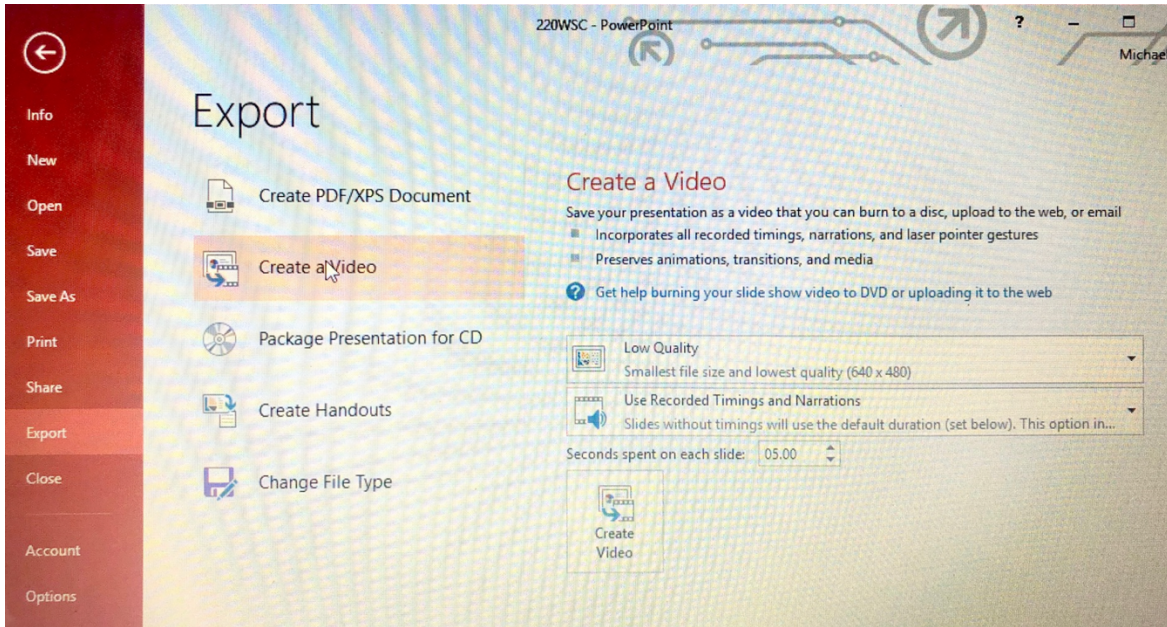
220WSC - PowerPoint

?

Michae

Info

New

Open

Save

Save As

Print

Share

Export

Close

Account

Options

Export

Create PDF/XPS Document

Create a Video

Package Presentation for CD

Create Handouts

Change File Type

Create a Video

Save your presentation as a video that you can burn to a disc, upload to the web, or email

Incorporates all recorded timings, narrations, and laser pointer gestures

Preserves animations, transitions, and media

Get help burning your slide show video to DVD or uploading it to the web

Low Quality
Smallest file size and lowest quality (640 x 480)

Use Recorded Timings and Narrations
Slides without timings will use the default duration (set below). This option in...

Seconds spent on each slide: 05.00

Create Video